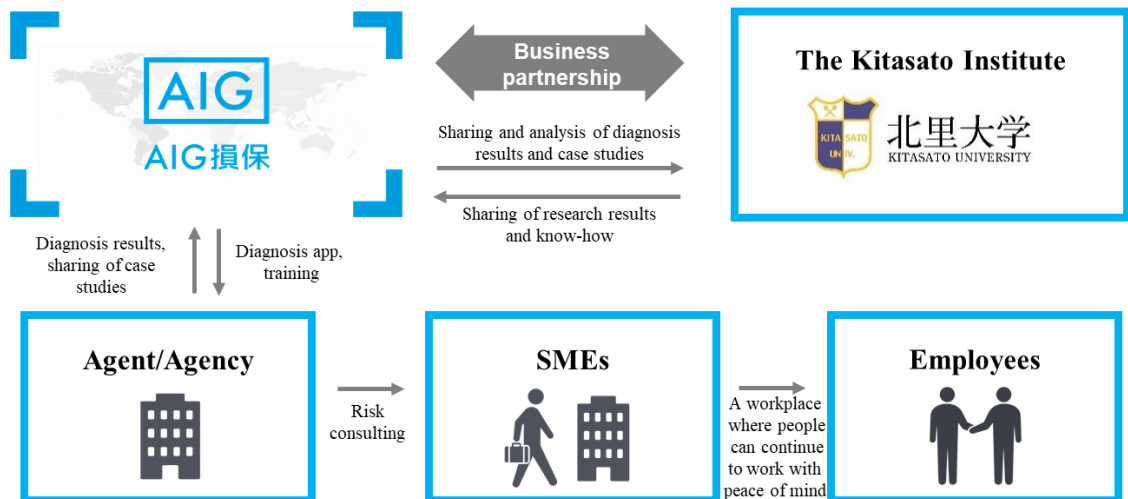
AIG
AIG損保

Business partnership

Sharing and analysis of diagnosis results and case studies

Sharing of research results and know-how

The Kitasato Institute

KITASATO UNIV.

北里大学
KITASATO UNIVERSITY

Diagnosis results, sharing of case studies

Diagnosis app, training

Agent/Agency

Risk consulting

SMEs

A workplace where people can continue to work with peace of mind

Employees